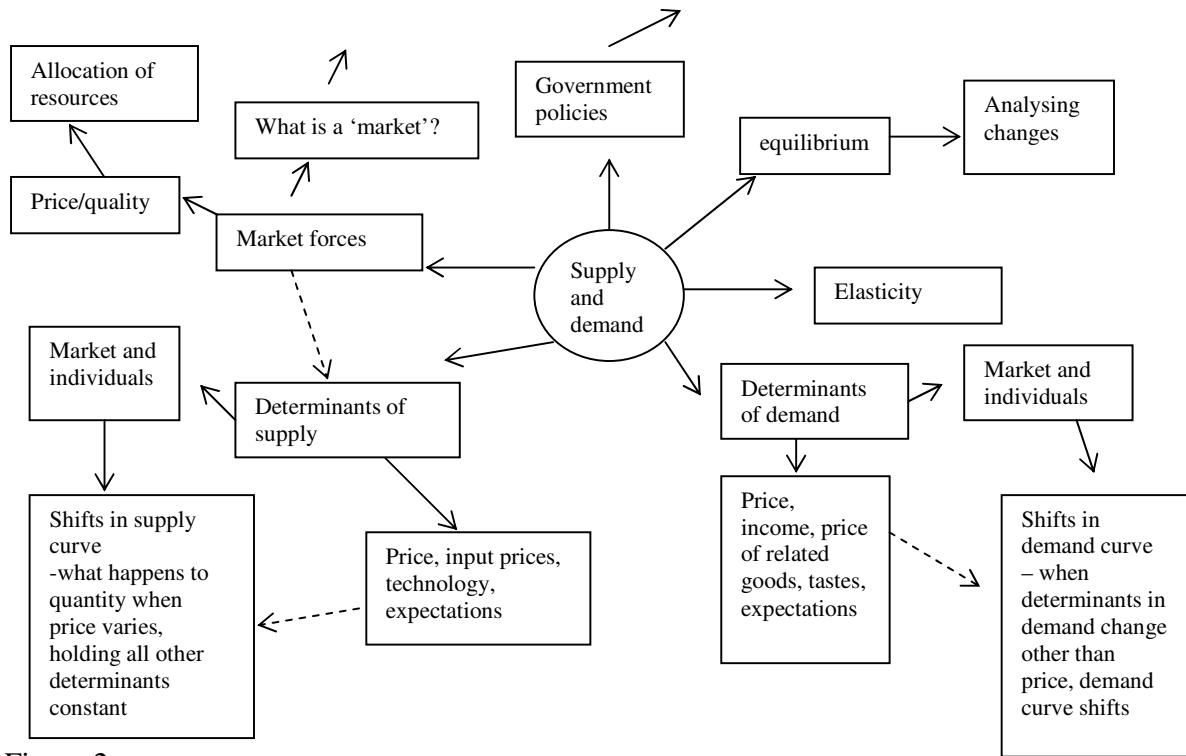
Allocation of resources

What is a 'market'?

Government policies

equilibrium

Analysing changes

Price/quality

Market forces

Supply and demand

Elasticity

Market and individuals

Determinants of supply

Determinants of demand

Market and individuals

Shifts in supply curve -what happens to quantity when price varies, holding all other determinants constant

Price, input prices, technology, expectations

Price, income, price of related goods, tastes, expectations

Shifts in demand curve – when determinants in demand change other than price, demand curve shifts

Figure 2